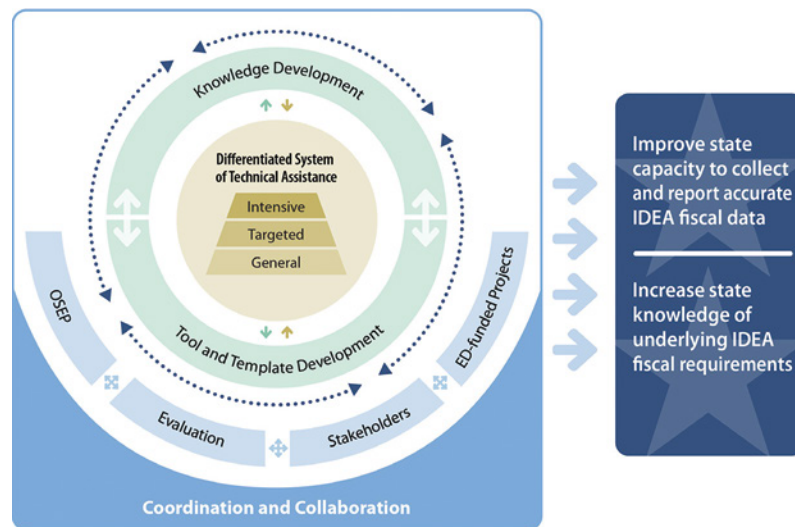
Knowledge Development

Differentiated System of Technical Assistance

Intensive

Targeted

General

Tool and Template Development

OSEP

Evaluation

Stakeholders

ED-funded Projects

Coordination and Collaboration

Improve state capacity to collect and report accurate IDEA fiscal data

Increase state knowledge of underlying IDEA fiscal requirements